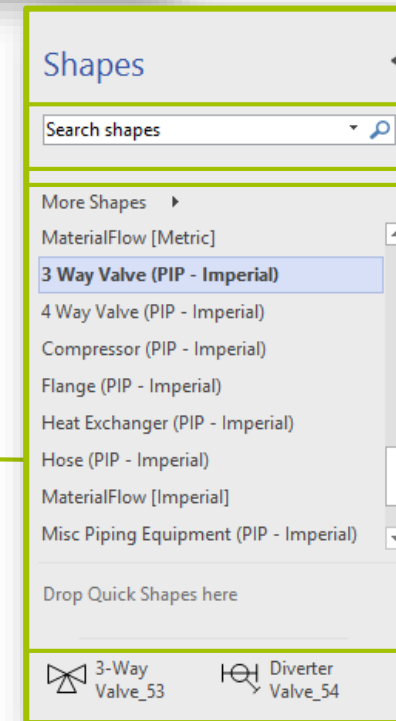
Shapes

Search shapes

More Shapes

MaterialFlow [Metric]

3 Way Valve (PIP - Imperial)

4 Way Valve (PIP - Imperial)

Compressor (PIP - Imperial)

Flange (PIP - Imperial)

Heat Exchanger (PIP - Imperial)

Hose (PIP - Imperial)

MaterialFlow [Imperial]

Misc Piping Equipment (PIP - Imperial)

Drop Quick Shapes here

3-Way Valve_53

Diverter Valve_54